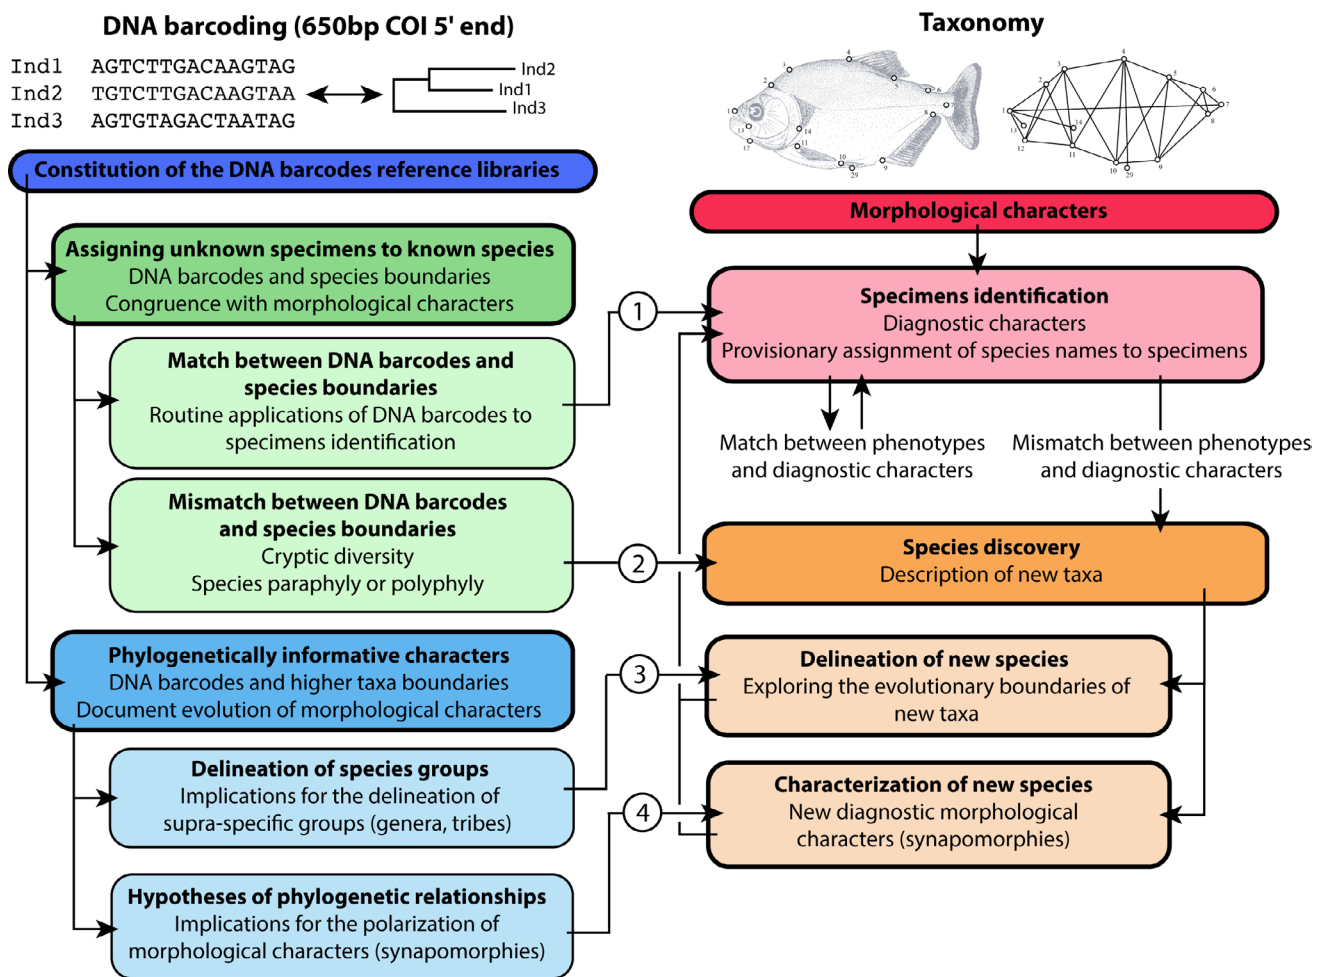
DNA barcoding (650bp COI 5' end)

Ind1 AGTCTTGACAAGTAG
Ind2 TGTCTTGACAAGTAA
Ind3 AGTGTAGACTAATAG

Ind2
Ind1
Ind3

Taxonomy

Constitution of the DNA barcodes reference libraries

Morphological characters

Assigning unknown specimens to known species
DNA barcodes and species boundaries
Congruence with morphological characters

Specimens identification
Diagnostic characters
Provisionary assignment of species names to specimens

Match between DNA barcodes and species boundaries
Routine applications of DNA barcodes to specimens identification

1

Match between phenotypes and diagnostic characters

Mismatch between phenotypes and diagnostic characters

Mismatch between DNA barcodes and species boundaries
Cryptic diversity
Species paraphyly or polyphyly

2

Species discovery
Description of new taxa

Phylogenetically informative characters
DNA barcodes and higher taxa boundaries
Document evolution of morphological characters

3

Delineation of new species
Exploring the evolutionary boundaries of new taxa

Delineation of species groups
Implications for the delineation of supra-specific groups (genera, tribes)

4

Characterization of new species
New diagnostic morphological characters (synapomorphies)

Hypotheses of phylogenetic relationships
Implications for the polarization of morphological characters (synapomorphies)